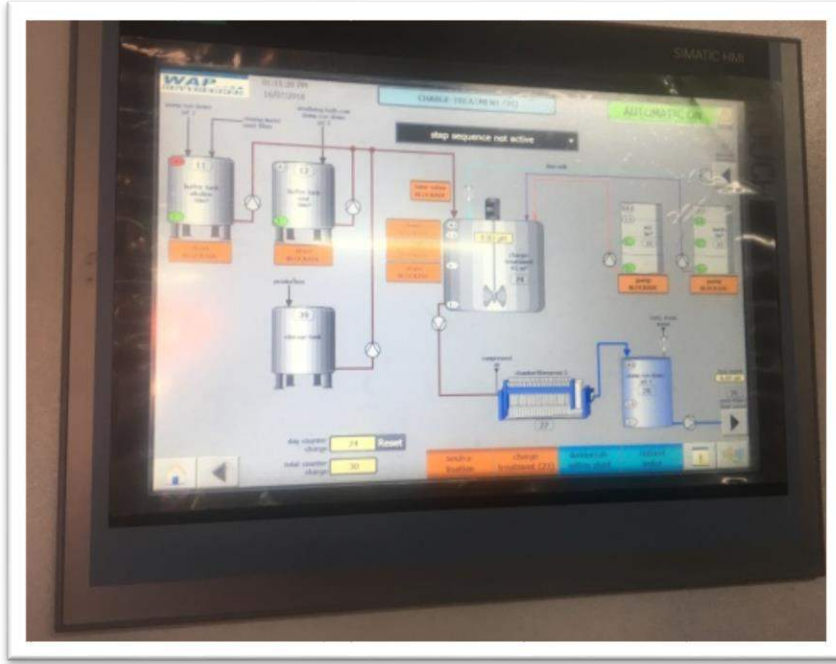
SIMATIC HMI

WAP

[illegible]
16/07/2018

CHARGE TREATMENT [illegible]

AUTOMATIC ON

step sequence not active

11

buffer tank
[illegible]

12

buffer tank

39

storage tank

charge treatment

24

33

day counter charge
24
Reset

total counter charge
30

charge treatment (23)